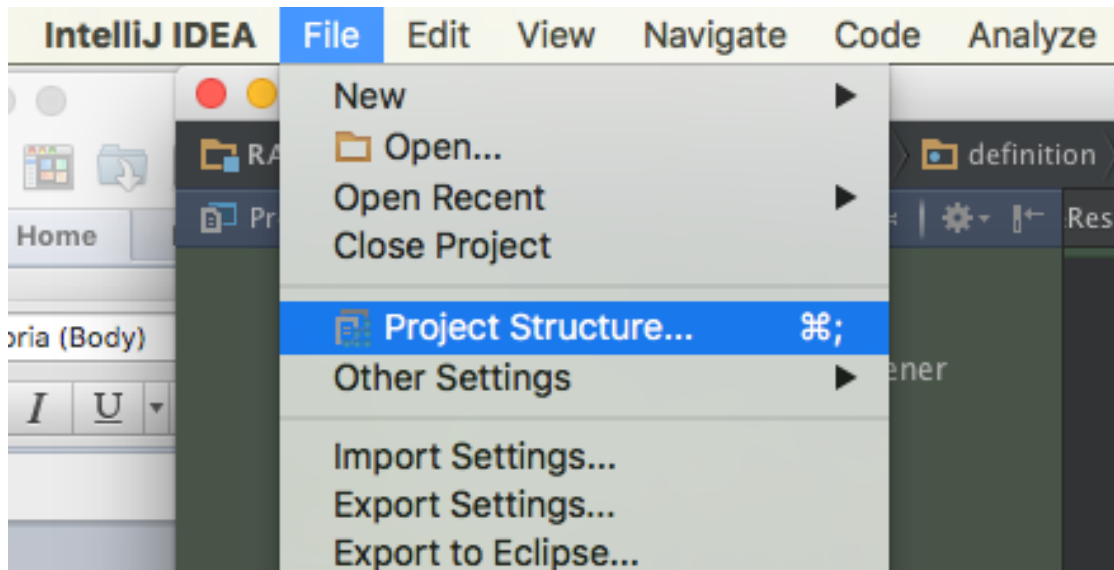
IntelliJ IDEA File Edit View Navigate Code Analyze

New
Open...
Open Recent
Close Project

Project Structure... ⌘;
Other Settings

Import Settings...
Export Settings...
Export to Eclipse...

RA
definition
Pr
Res
Home
oria (Body)
I U
ener